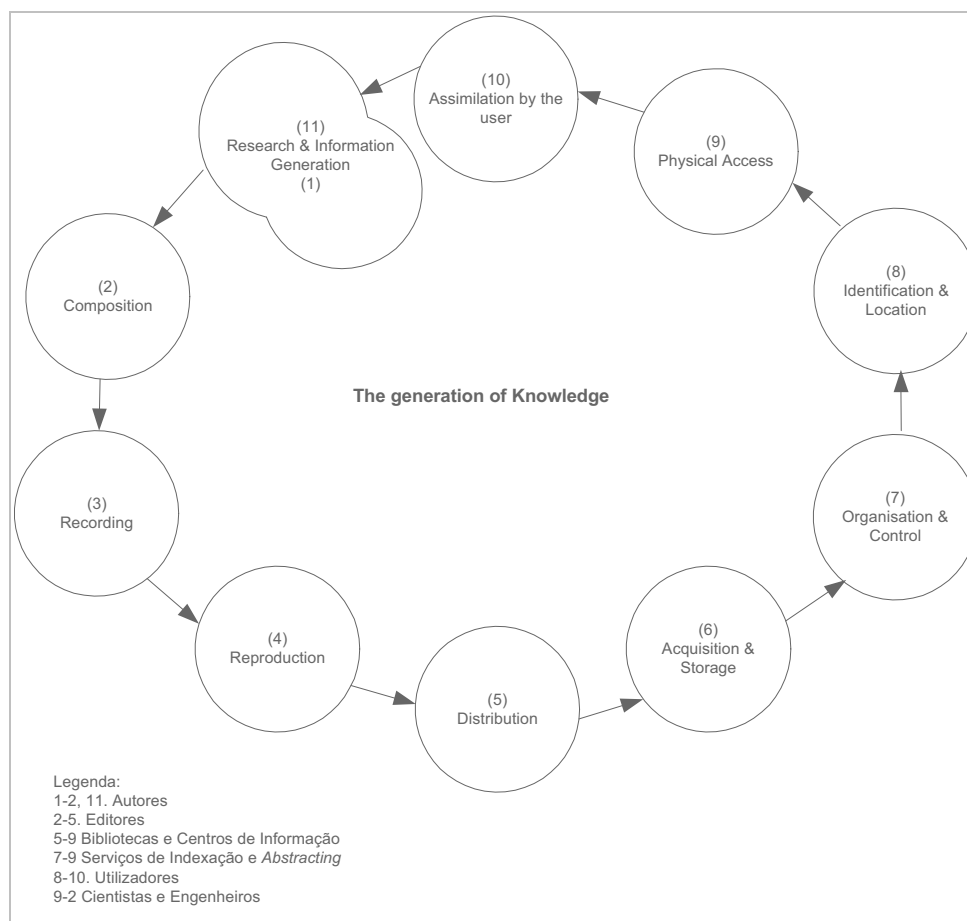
(10)
Assimilation by the user

(11)
Research & Information Generation
(1)

(9)
Physical Access

(2)
Composition

(8)
Identification & Location

The generation of Knowledge

(3)
Recording

(7)
Organisation & Control

(4)
Reproduction

(6)
Acquisition & Storage

(5)
Distribution

Legenda:
1-2, 11. Autores
2-5. Editores
5-9 Bibliotecas e Centros de Informação
7-9 Serviços de Indexação e *Abstracting*
8-10. Utilizadores
9-2 Cientistas e Engenheiros